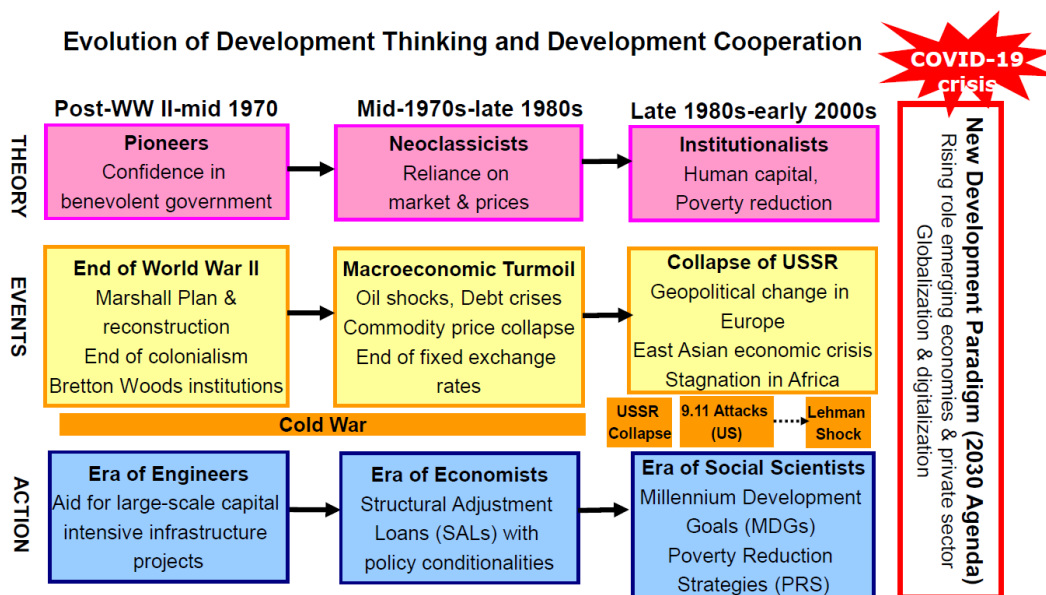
Evolution of Development Thinking and Development Cooperation

COVID-19 crisis

Post-WW II-mid 1970

Mid-1970s-late 1980s

Late 1980s-early 2000s

THEORY

Pioneers
Confidence in benevolent government

Neoclassicists
Reliance on market & prices

Institutionalists
Human capital, Poverty reduction

EVENTS

End of World War II
Marshall Plan & reconstruction
End of colonialism
Bretton Woods institutions

Macroeconomic Turmoil
Oil shocks, Debt crises
Commodity price collapse
End of fixed exchange rates

Collapse of USSR
Geopolitical change in Europe
East Asian economic crisis
Stagnation in Africa

Cold War

USSR Collapse

9.11 Attacks (US)

Lehman Shock

ACTION

Era of Engineers
Aid for large-scale capital intensive infrastructure projects

Era of Economists
Structural Adjustment Loans (SALs) with policy conditionalities

Era of Social Scientists
Millennium Development Goals (MDGs)
Poverty Reduction Strategies (PRS)

New Development Paradigm (2030 Agenda)
Rising role emerging economies & private sector
Globalization & digitalization